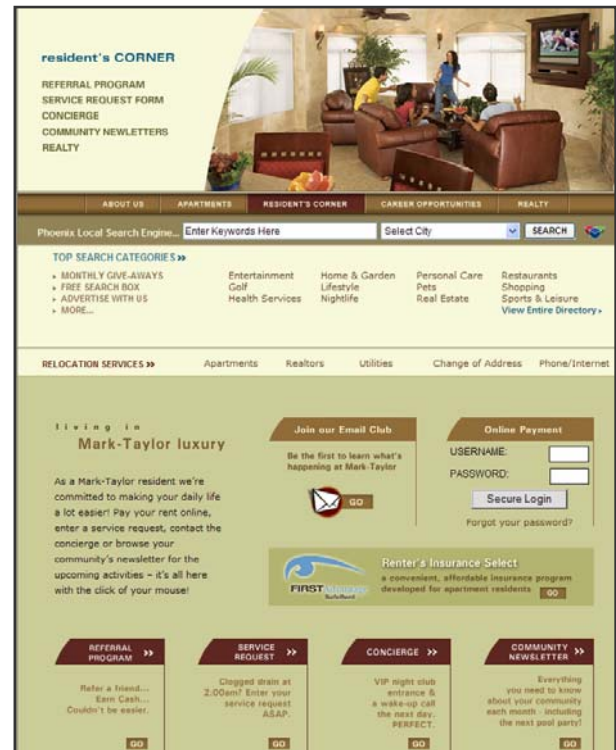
resident's CORNER

REFERRAL PROGRAM
SERVICE REQUEST FORM
CONCIERGE
COMMUNITY NEWSLETTERS
REALTY

ABOUT US APARTMENTS RESIDENT'S CORNER CAREER OPPORTUNITIES REALTY

Phoenix Local Search Engine... Enter Keywords Here Select City SEARCH

TOP SEARCH CATEGORIES »

▸ MONTHLY GIVE-AWAYS
▸ FREE SEARCH BOX
▸ ADVERTISE WITH US
▸ MORE...

Entertainment
Golf
Health Services

Home & Garden
Lifestyle
Nightlife

Personal Care
Pets
Real Estate

Restaurants
Shopping
Sports & Leisure
View Entire Directory ›

RELOCATION SERVICES » Apartments Realtors Utilities Change of Address Phone/Internet

living in
Mark-Taylor luxury

As a Mark-Taylor resident we're committed to making your daily life a lot easier! Pay your rent online, enter a service request, contact the concierge or browse your community's newsletter for the upcoming activities – it's all here with the click of your mouse!

Join our Email Club

Be the first to learn what's happening at Mark-Taylor

GO

Online Payment

USERNAME:
PASSWORD:
Secure Login
Forgot your password?

Renter's Insurance Select
a convenient, affordable insurance program developed for apartment residents GO

FIRST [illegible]

REFERRAL PROGRAM »
Refer a friend... Earn Cash... Couldn't be easier.
GO

SERVICE REQUEST »
Clogged drain at 2:00am? Enter your service request ASAP.
GO

CONCIERGE »
VIP night club entrance & a wake-up call the next day. PERFECT.
GO

COMMUNITY NEWSLETTER »
Everything you need to know about your community each month - including the next pool party!
GO